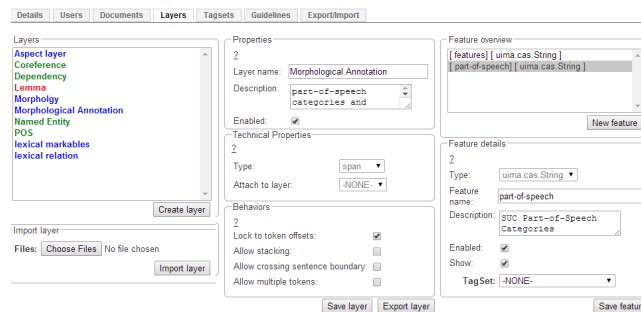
Details | Users | Documents | Layers | Tagsets | Guidelines | Export/Import

Layers
Aspect layer
Coreference
Dependency
Lemma
Morpholgy
Morphological Annotation
Named Entity
POS
lexical markables
lexical relation

Create layer

Import layer
Files: Choose Files No file chosen
Import layer

Properties
?
Layer name: Morphological Annotation
Description: part-of-speech categories and
Enabled: ✔

Technical Properties
?
Type: span
Attach to layer: -NONE-

Behaviors
?
Lock to token offsets: ✔
Allow stacking:
Allow crossing sentence boundary:
Allow multiple tokens:

Save layer | Export layer

Feature overview
[ features] [ uima.cas.String ]
[ part-of-speech] [ uima.cas.String ]

New feature

Feature details
?
Type: uima.cas.String
Feature name: part-of-speech
Description: SUC Part-of-Speech Categories
Enabled: ✔
Show: ✔
TagSet: -NONE-

Save featur